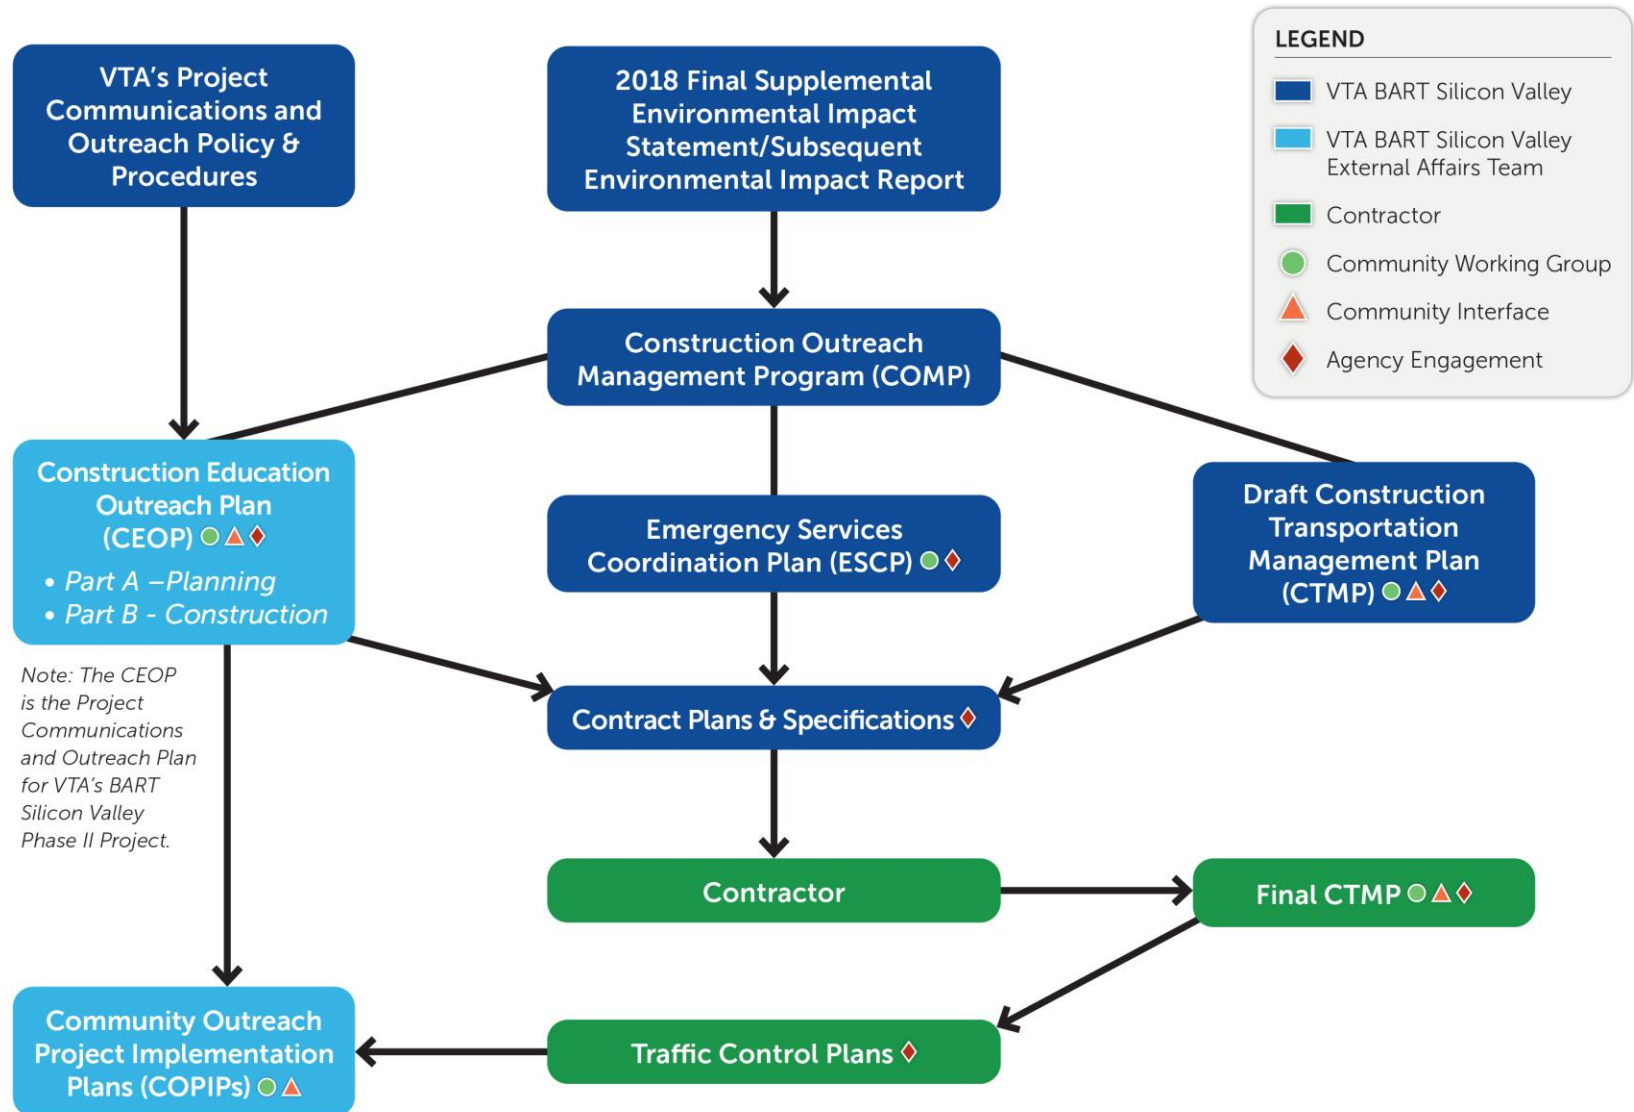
VTA's Project Communications and Outreach Policy & Procedures

2018 Final Supplemental Environmental Impact Statement/Subsequent Environmental Impact Report

LEGEND
VTA BART Silicon Valley
VTA BART Silicon Valley External Affairs Team
Contractor
Community Working Group
Community Interface
Agency Engagement

Construction Outreach Management Program (COMP)

Construction Education Outreach Plan (CEOP)
• Part A –Planning
• Part B - Construction

Emergency Services Coordination Plan (ESCP)

Draft Construction Transportation Management Plan (CTMP)

Note: The CEOP is the Project Communications and Outreach Plan for VTA's BART Silicon Valley Phase II Project.

Contract Plans & Specifications

Contractor

Final CTMP

Community Outreach Project Implementation Plans (COPIPs)

Traffic Control Plans